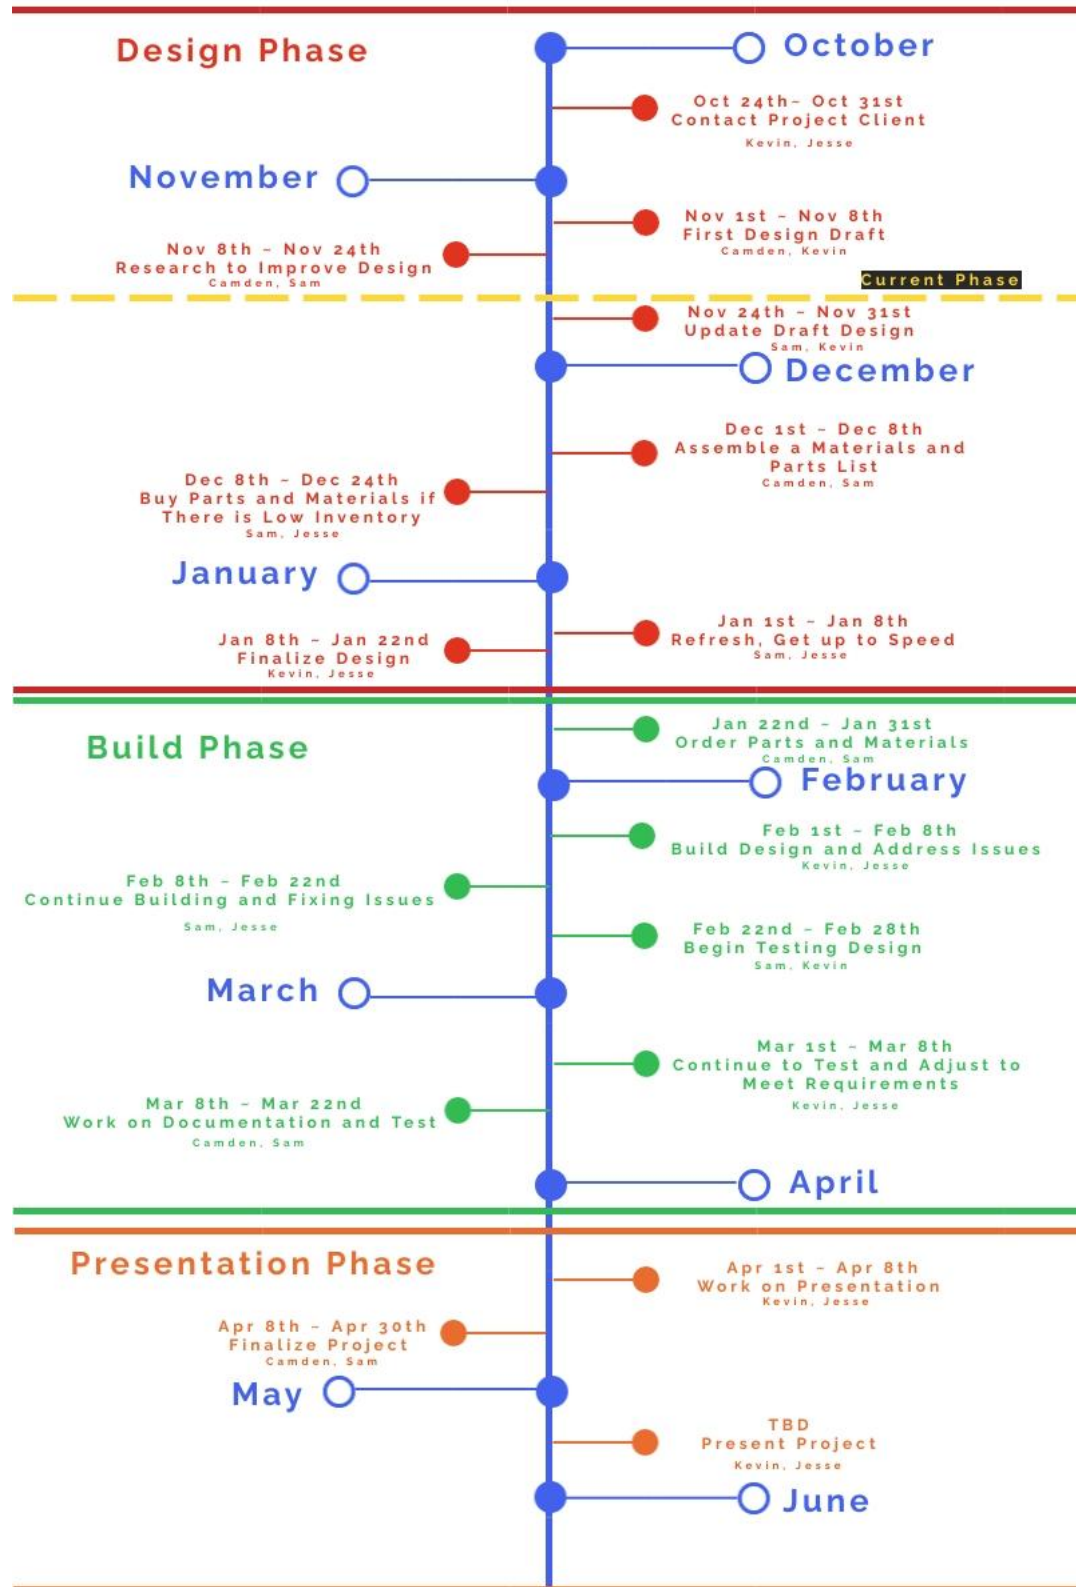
Design Phase

October

Oct 24th- Oct 31st
Contact Project Client
Kevin, Jesse

November

Nov 1st - Nov 8th
First Design Draft
Camden, Kevin

Nov 8th - Nov 24th
Research to Improve Design
Camden, Sam

Current Phase

Nov 24th - Nov 31st
Update Draft Design
Sam, Kevin

December

Dec 1st - Dec 8th
Assemble a Materials and Parts List
Camden, Sam

Dec 8th - Dec 24th
Buy Parts and Materials if There is Low Inventory
Sam, Jesse

January

Jan 1st - Jan 8th
Refresh, Get up to Speed
Sam, Jesse

Jan 8th - Jan 22nd
Finalize Design
Kevin, Jesse

Build Phase

Jan 22nd - Jan 31st
Order Parts and Materials
Camden, Sam

February

Feb 1st - Feb 8th
Build Design and Address Issues
Kevin, Jesse

Feb 8th - Feb 22nd
Continue Building and Fixing Issues
Sam, Jesse

Feb 22nd - Feb 28th
Begin Testing Design
Sam, Kevin

March

Mar 1st - Mar 8th
Continue to Test and Adjust to Meet Requirements
Kevin, Jesse

Mar 8th - Mar 22nd
Work on Documentation and Test
Camden, Sam

April

Presentation Phase

Apr 1st - Apr 8th
Work on Presentation
Kevin, Jesse

Apr 8th - Apr 30th
Finalize Project
Camden, Sam

May

TBD
Present Project
Kevin, Jesse

June